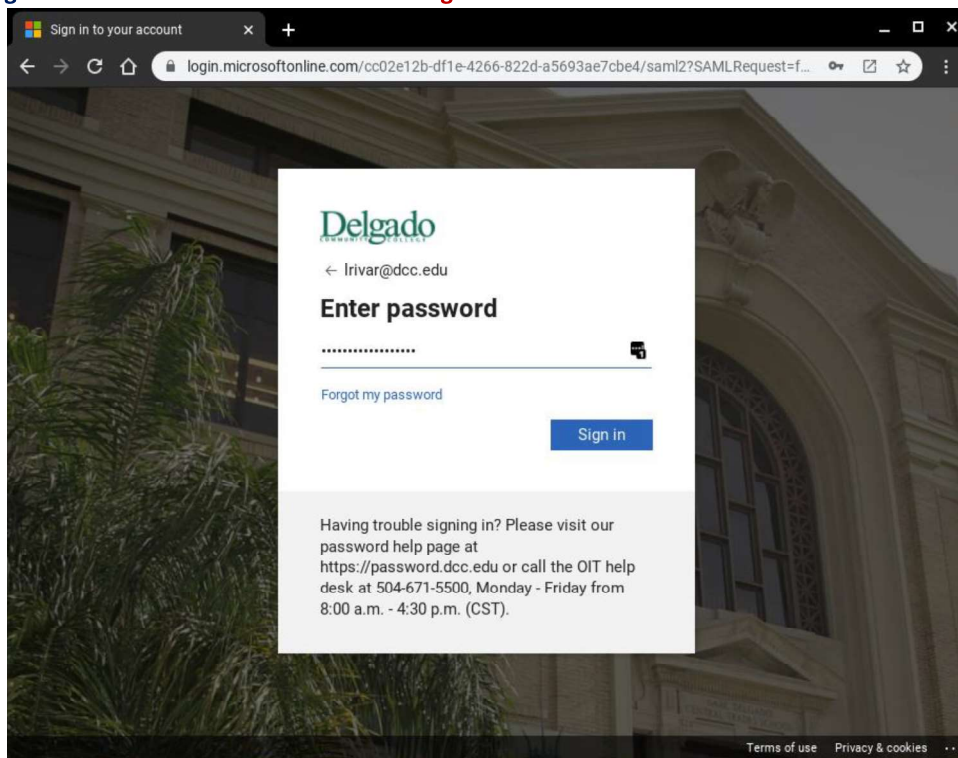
Sign in to your account

login.microsoftonline.com/cc02e12b-df1e-4266-822d-a5693ae7cbe4/saml2?SAMLRequest=f...

Delgado
COMMUNITY COLLEGE

← lrivar@dcc.edu

Enter password

··················

Forgot my password

Sign in

Having trouble signing in? Please visit our password help page at https://password.dcc.edu or call the OIT help desk at 504-671-5500, Monday - Friday from 8:00 a.m. - 4:30 p.m. (CST).

Terms of use Privacy & cookies ...